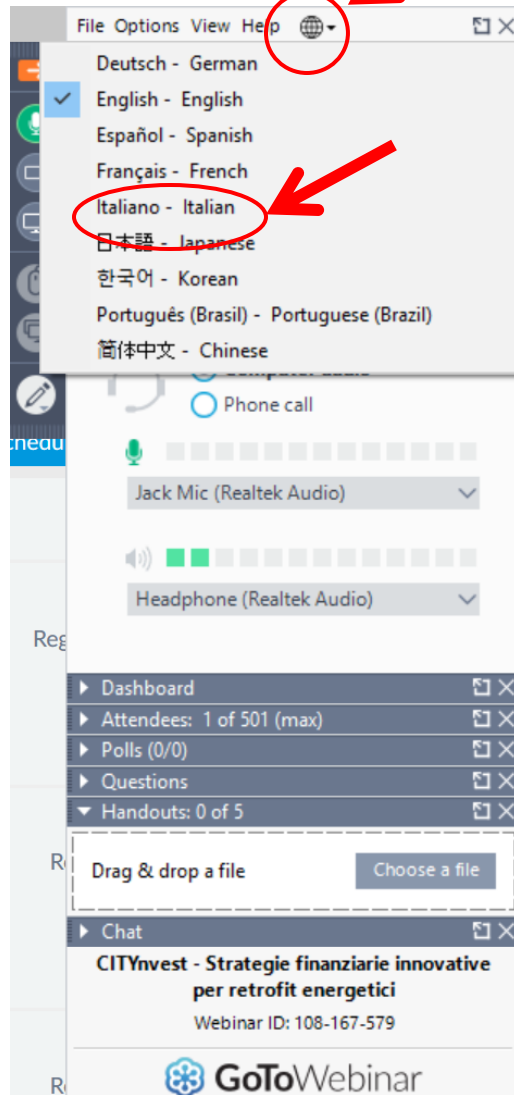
File Options View Help

Deutsch - German
English - English
Español - Spanish
Français - French
Italiano - Italian
日本語 - Japanese
한국어 - Korean
Português (Brasil) - Portuguese (Brazil)
简体中文 - Chinese

Phone call

Jack Mic (Realtek Audio)

Headphone (Realtek Audio)

Reg

Dashboard
Attendees: 1 of 501 (max)
Polls (0/0)
Questions
Handouts: 0 of 5

Drag & drop a file
Choose a file

Chat

CITYnvest - Strategie finanziarie innovative per retrofit energetici
Webinar ID: 108-167-579

GoToWebinar